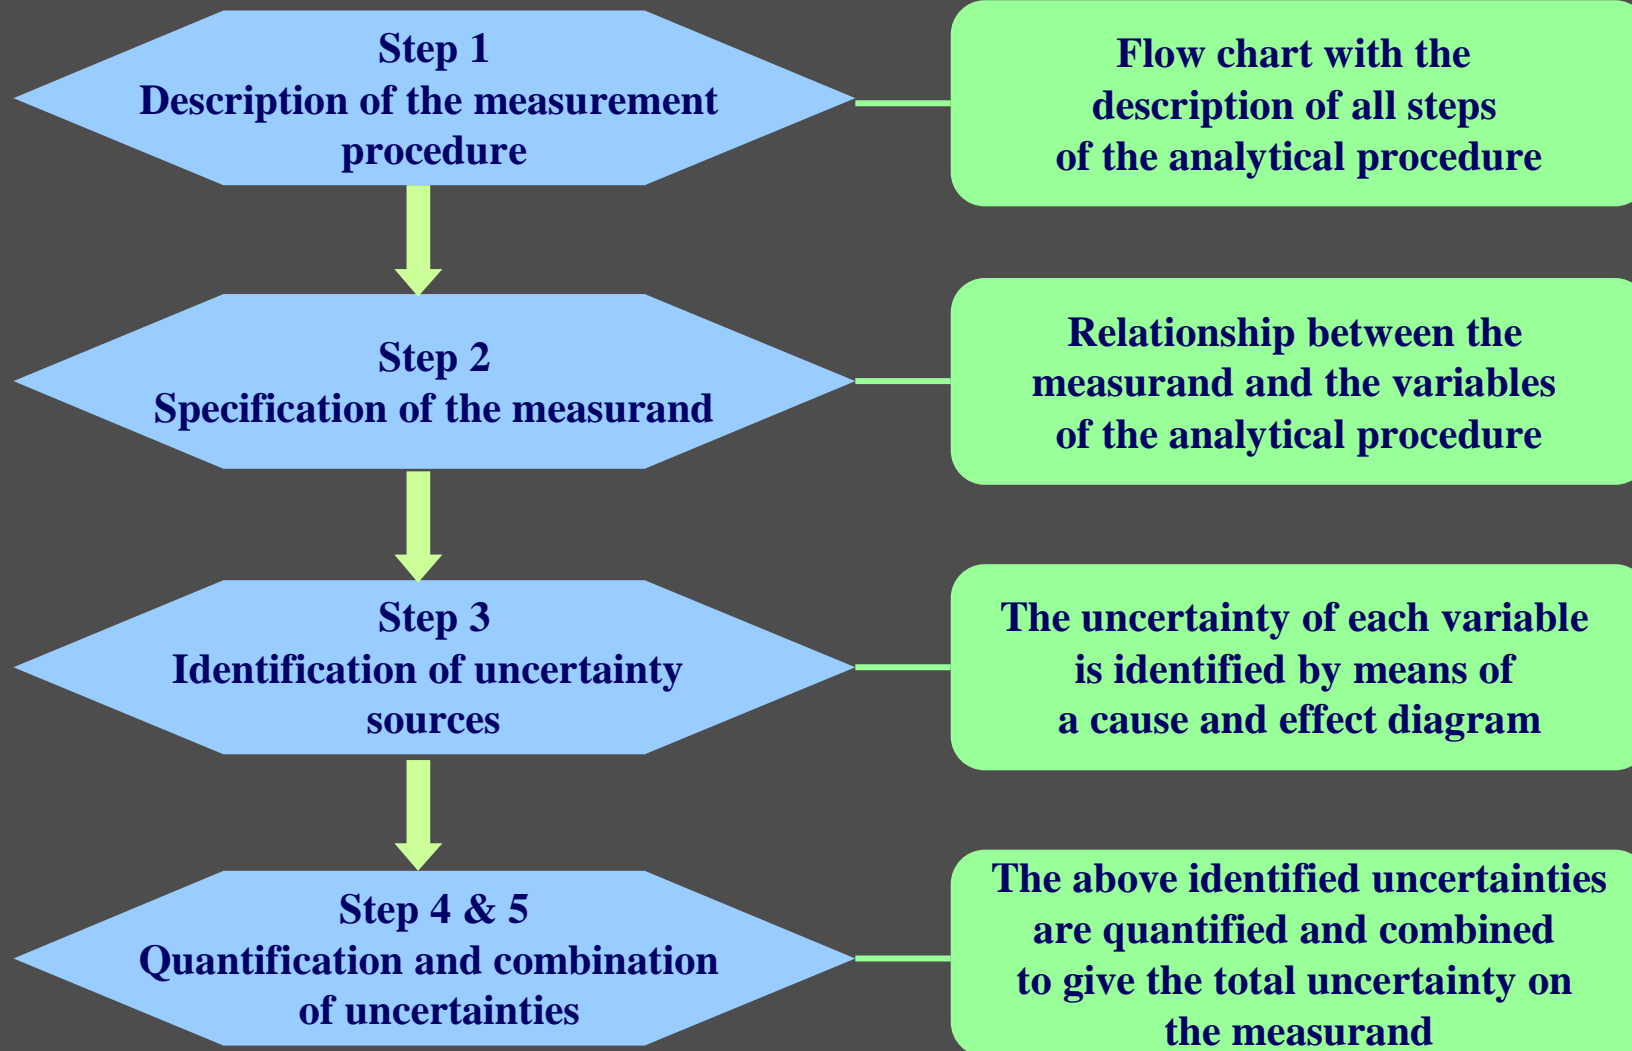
Step 1
Description of the measurement procedure

Flow chart with the description of all steps of the analytical procedure

Step 2
Specification of the measurand

Relationship between the measurand and the variables of the analytical procedure

Step 3
Identification of uncertainty sources

The uncertainty of each variable is identified by means of a cause and effect diagram

Step 4 & 5
Quantification and combination of uncertainties

The above identified uncertainties are quantified and combined to give the total uncertainty on the measurand